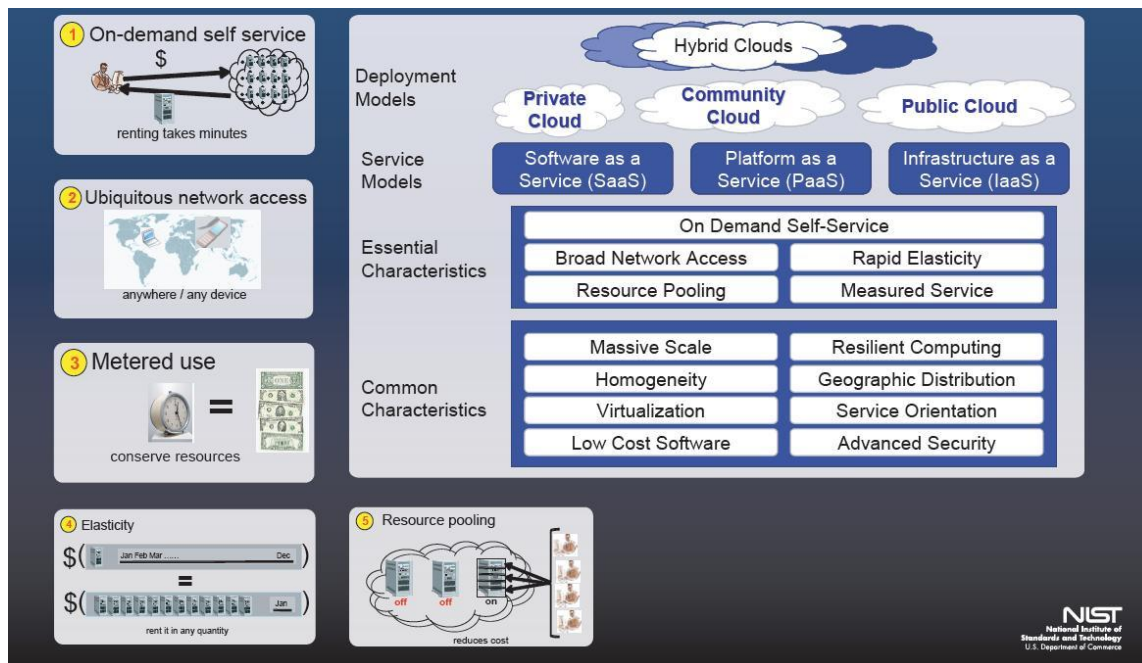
1 On-demand self service

$

renting takes minutes

2 Ubiquitous network access

anywhere / any device

3 Metered use

=

conserve resources

4 Elasticity

$( Jan Feb Mar ...... Dec )

=

$( Jan )

rent it in any quantity

5 Resource pooling

off off on

reduces cost

Hybrid Clouds

Deployment Models

Private Cloud

Community Cloud

Public Cloud

Service Models

Software as a Service (SaaS)

Platform as a Service (PaaS)

Infrastructure as a Service (IaaS)

Essential Characteristics

| On Demand Self-Service | |
|---|---|
| Broad Network Access | Rapid Elasticity |
| Resource Pooling | Measured Service |

Common Characteristics

| Massive Scale | Resilient Computing |
|---|---|
| Homogeneity | Geographic Distribution |
| Virtualization | Service Orientation |
| Low Cost Software | Advanced Security |

NIST
National Institute of Standards and Technology
U.S. Department of Commerce